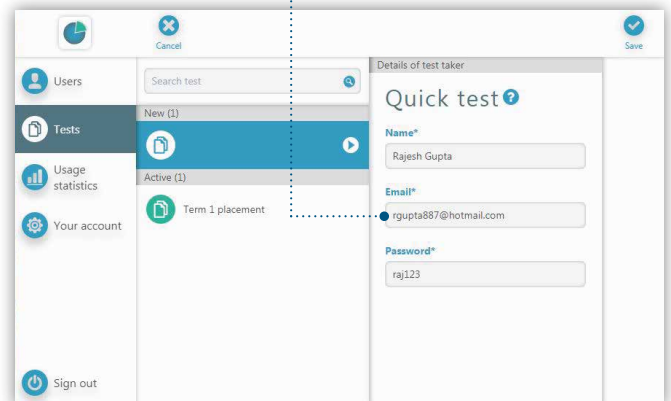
Cancel

Save

Users

Tests

Usage statistics

Your account

Sign out

Search test

New (1)

Active (1)

Term 1 placement

Details of test taker

Quick test

Name*

Rajesh Gupta

Email*

rgupta887@hotmail.com

Password*

raj123